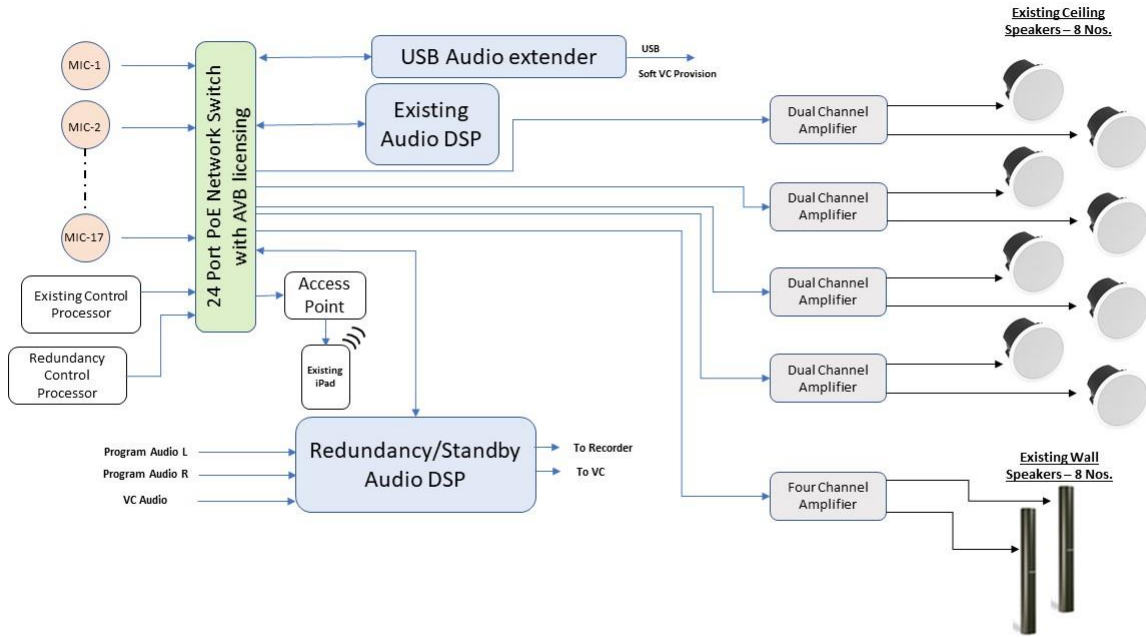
Existing Ceiling Speakers – 8 Nos.

MIC-1

MIC-2

MIC-17

24 Port PoE Network Switch with AVB licensing

USB Audio extender

USB

Soft VC Provision

Existing Audio DSP

Dual Channel Amplifier

Dual Channel Amplifier

Dual Channel Amplifier

Dual Channel Amplifier

Existing Control Processor

Redundancy Control Processor

Access Point

Existing iPad

Program Audio L

Program Audio R

VC Audio

Redundancy/Standby Audio DSP

To Recorder

To VC

Four Channel Amplifier

Existing Wall Speakers – 8 Nos.